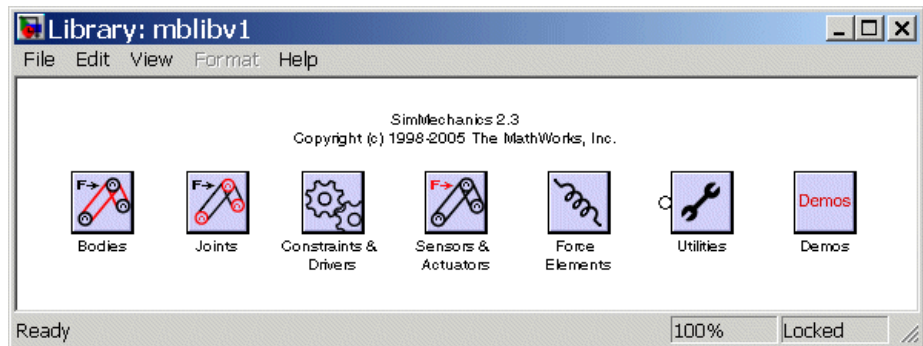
Library: mblibv1

File Edit View Format Help

SimMechanics 2.3
Copyright (c) 1998-2005 The MathWorks, Inc.

F→ Bodies
F→ Joints
Constraints & Drivers
F→ Sensors & Actuators
Force Elements
Utilities
Demos
Demos

Ready 100% Locked